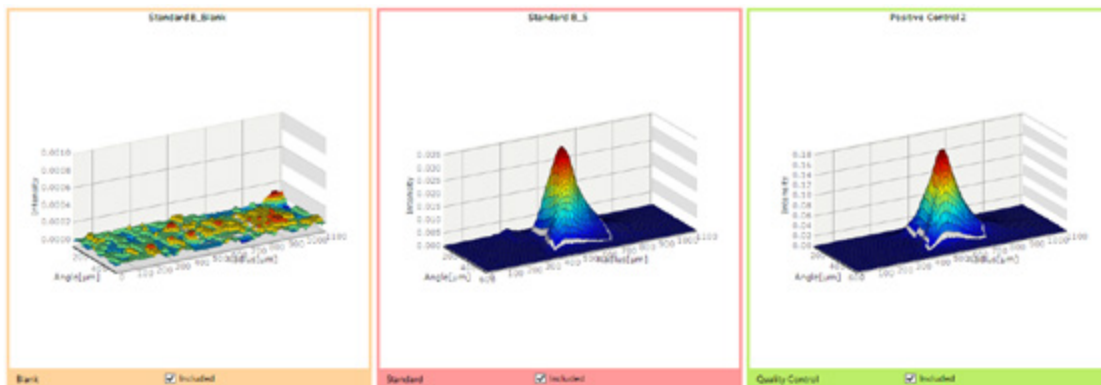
Standard B_Blank

0.0010
0.0008
0.0006
0.0004
0.0002
0.0000
Intensity
Angle[μm]
Radius[μm]
1100

Blank
Included

Standard B_5

0.025
0.020
0.015
0.010
0.005
0.000
Intensity
Angle[μm]
Radius[μm]
1100

Standard
Included

Positive Control 2

0.18
0.16
0.14
0.12
0.10
0.08
0.06
0.04
0.02
0.00
Intensity
Angle[μm]
Radius[μm]
1100

Quality Control
Included